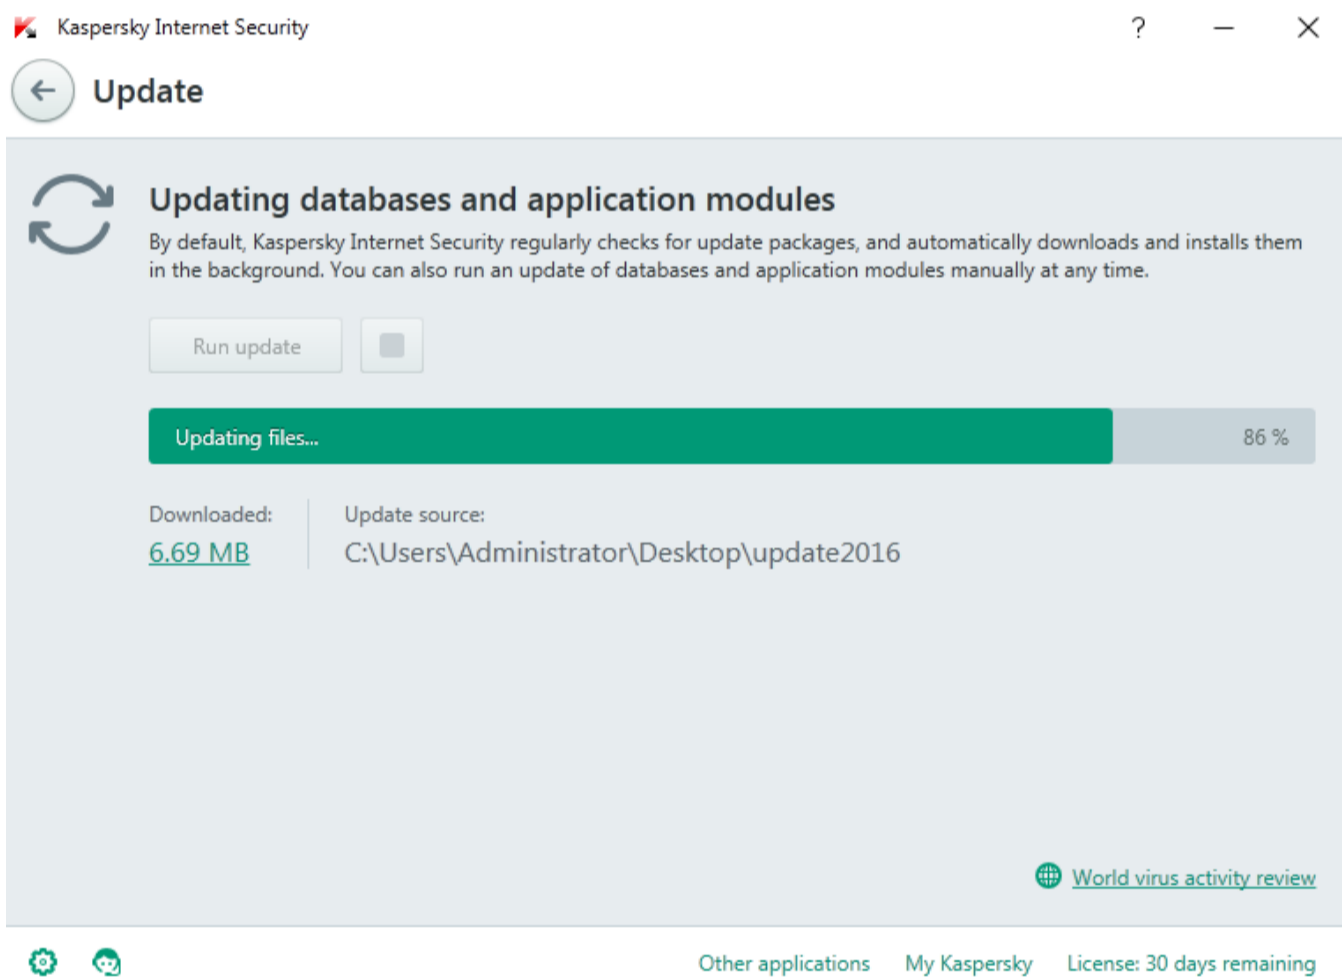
Kaspersky Internet Security

?

Update

Updating databases and application modules

By default, Kaspersky Internet Security regularly checks for update packages, and automatically downloads and installs them in the background. You can also run an update of databases and application modules manually at any time.

Run update

Updating files...

86 %

Downloaded:

6.69 MB

Update source:

C:\Users\Administrator\Desktop\update2016

World virus activity review

Other applications

My Kaspersky

License: 30 days remaining